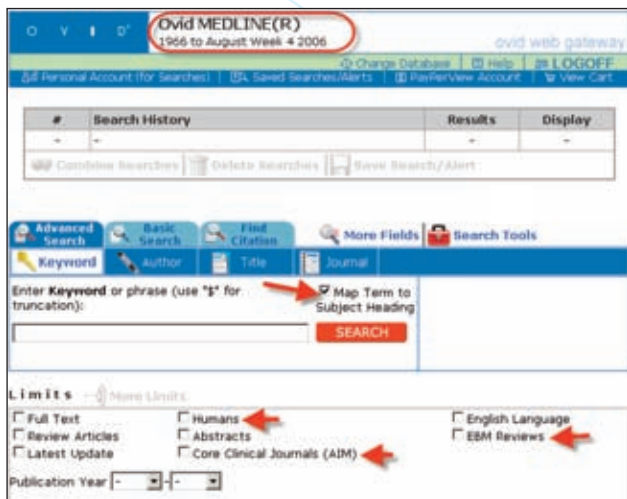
O V I D

Ovid MEDLINE(R)
1966 to August Week 4 2006

ovid web gateway

Change Database | Help | LOGOFF

Personal Account (for Searches) | Saved Searches/Alerts | PayPerView Account | View Cart

| # | Search History | Results | Display |
|---|---|---|---|
| - | - | - | - |

Combine Searches | Delete Searches | Save Search/Alert

Advanced Search | Basic Search | Find Citation | More Fields | Search Tools

Keyword | Author | Title | Journal

Enter **Keyword** or phrase (use "$" for truncation):

Map Term to Subject Heading

SEARCH

Limits | More Limits

Full Text
Review Articles
Latest Update
Humans
Abstracts
Core Clinical Journals (AIM)
English Language
EBM Reviews

Publication Year - -